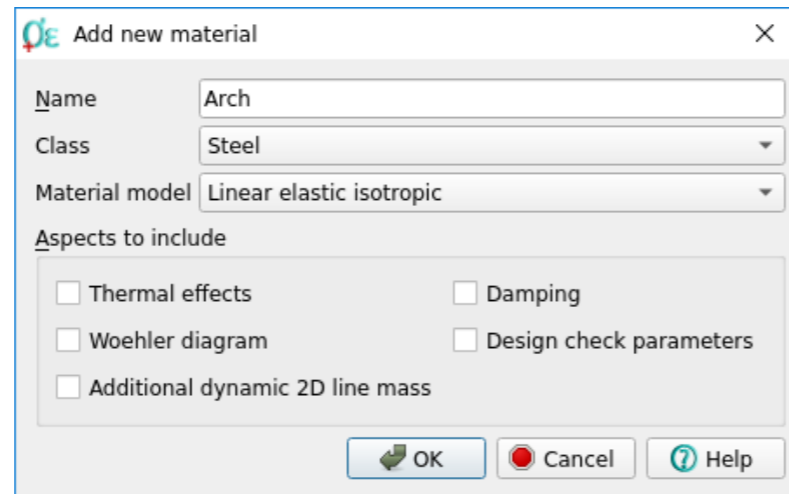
Add new material

Name Arch

Class Steel

Material model Linear elastic isotropic

Aspects to include

Thermal effects

Damping

Woehler diagram

Design check parameters

Additional dynamic 2D line mass

OK

Cancel

Help